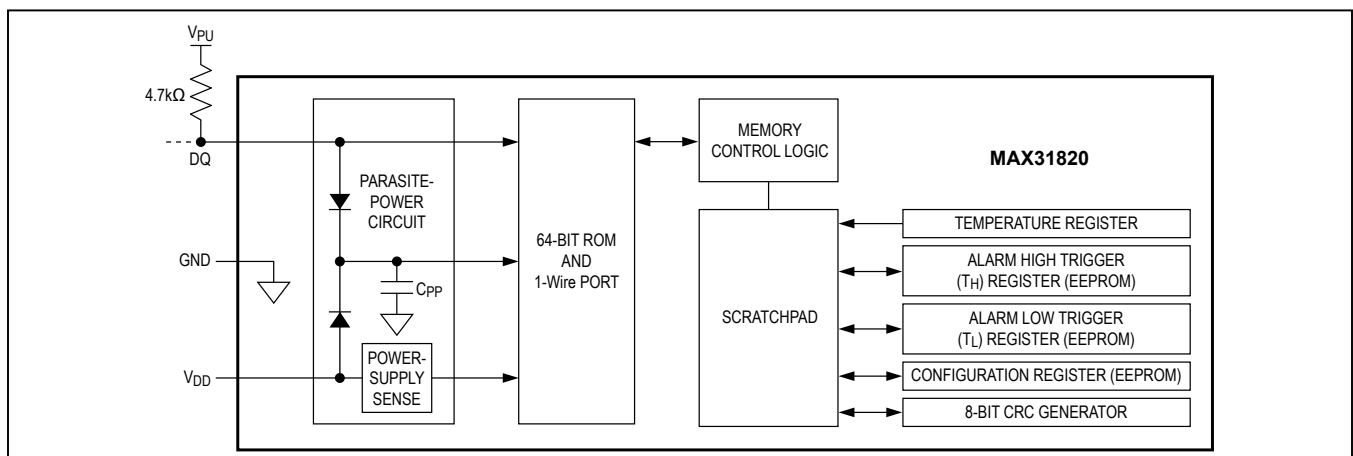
$V_{PU}$

4.7kΩ

DQ

GND

$V_{DD}$

PARASITE-POWER CIRCUIT

$C_{PP}$

POWER-SUPPLY SENSE

64-BIT ROM AND 1-Wire PORT

MEMORY CONTROL LOGIC

MAX31820

SCRATCHPAD

TEMPERATURE REGISTER

ALARM HIGH TRIGGER ($T_H$) REGISTER (EEPROM)

ALARM LOW TRIGGER ($T_L$) REGISTER (EEPROM)

CONFIGURATION REGISTER (EEPROM)

8-BIT CRC GENERATOR